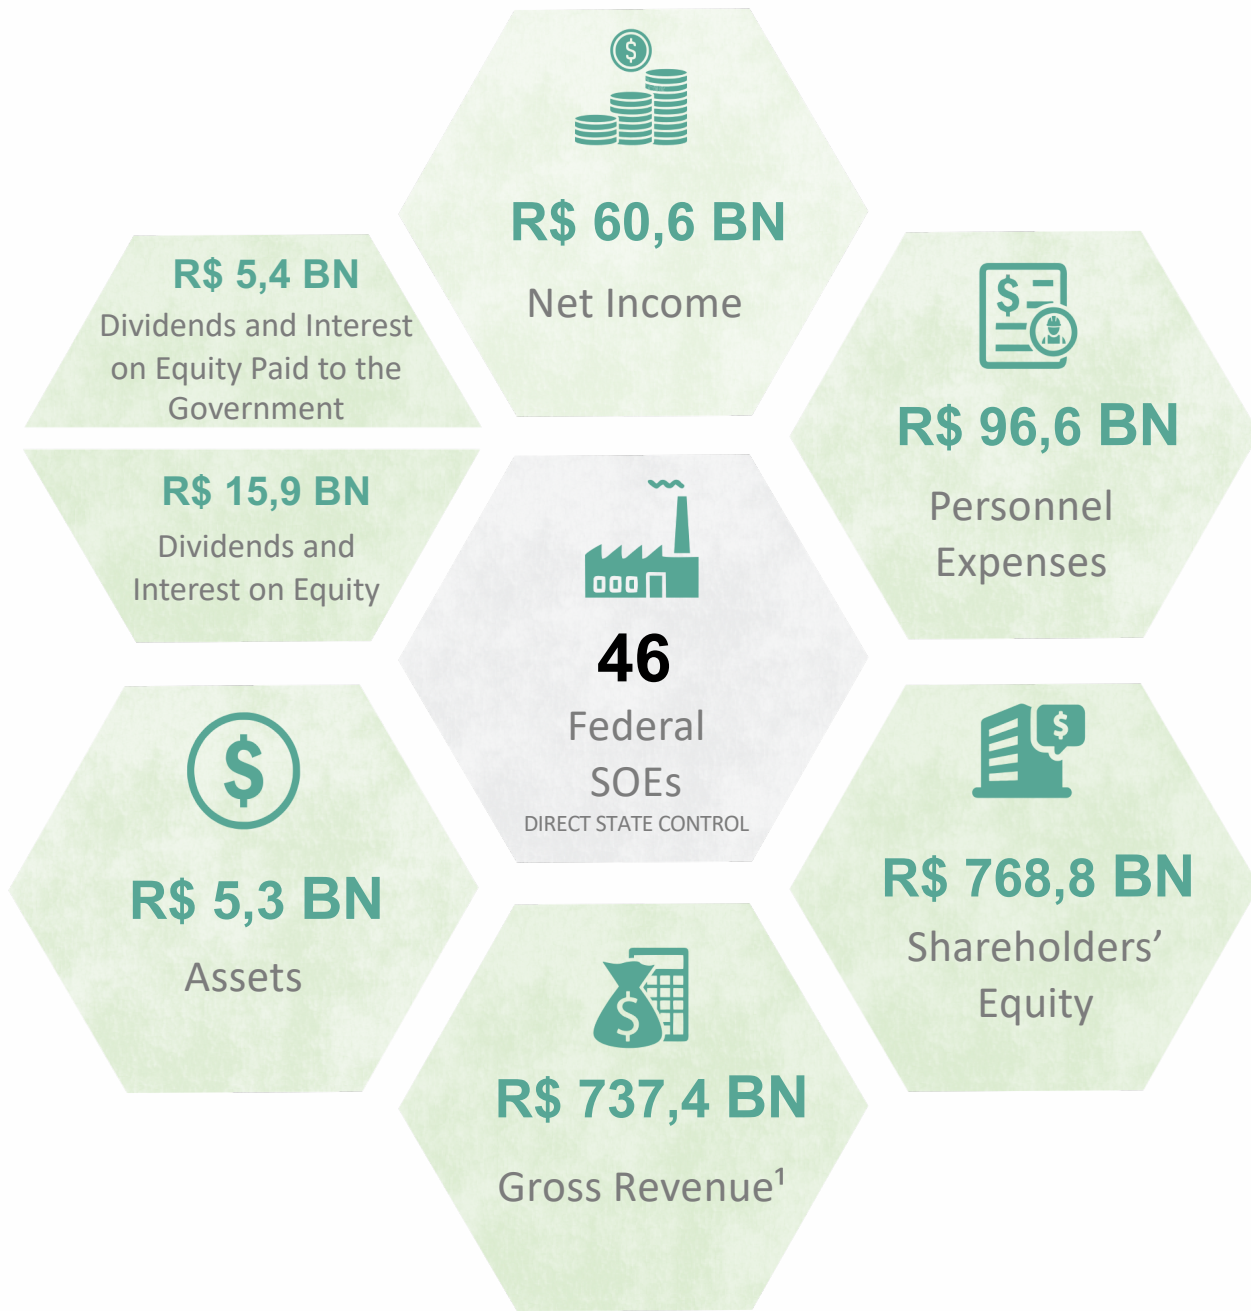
R$ 60,6 BN
Net Income

R$ 5,4 BN
Dividends and Interest on Equity Paid to the Government

R$ 96,6 BN
Personnel Expenses

R$ 15,9 BN
Dividends and Interest on Equity

46
Federal SOEs
DIRECT STATE CONTROL

R$ 5,3 BN
Assets

R$ 768,8 BN
Shareholders' Equity

R$ 737,4 BN
Gross Revenue¹